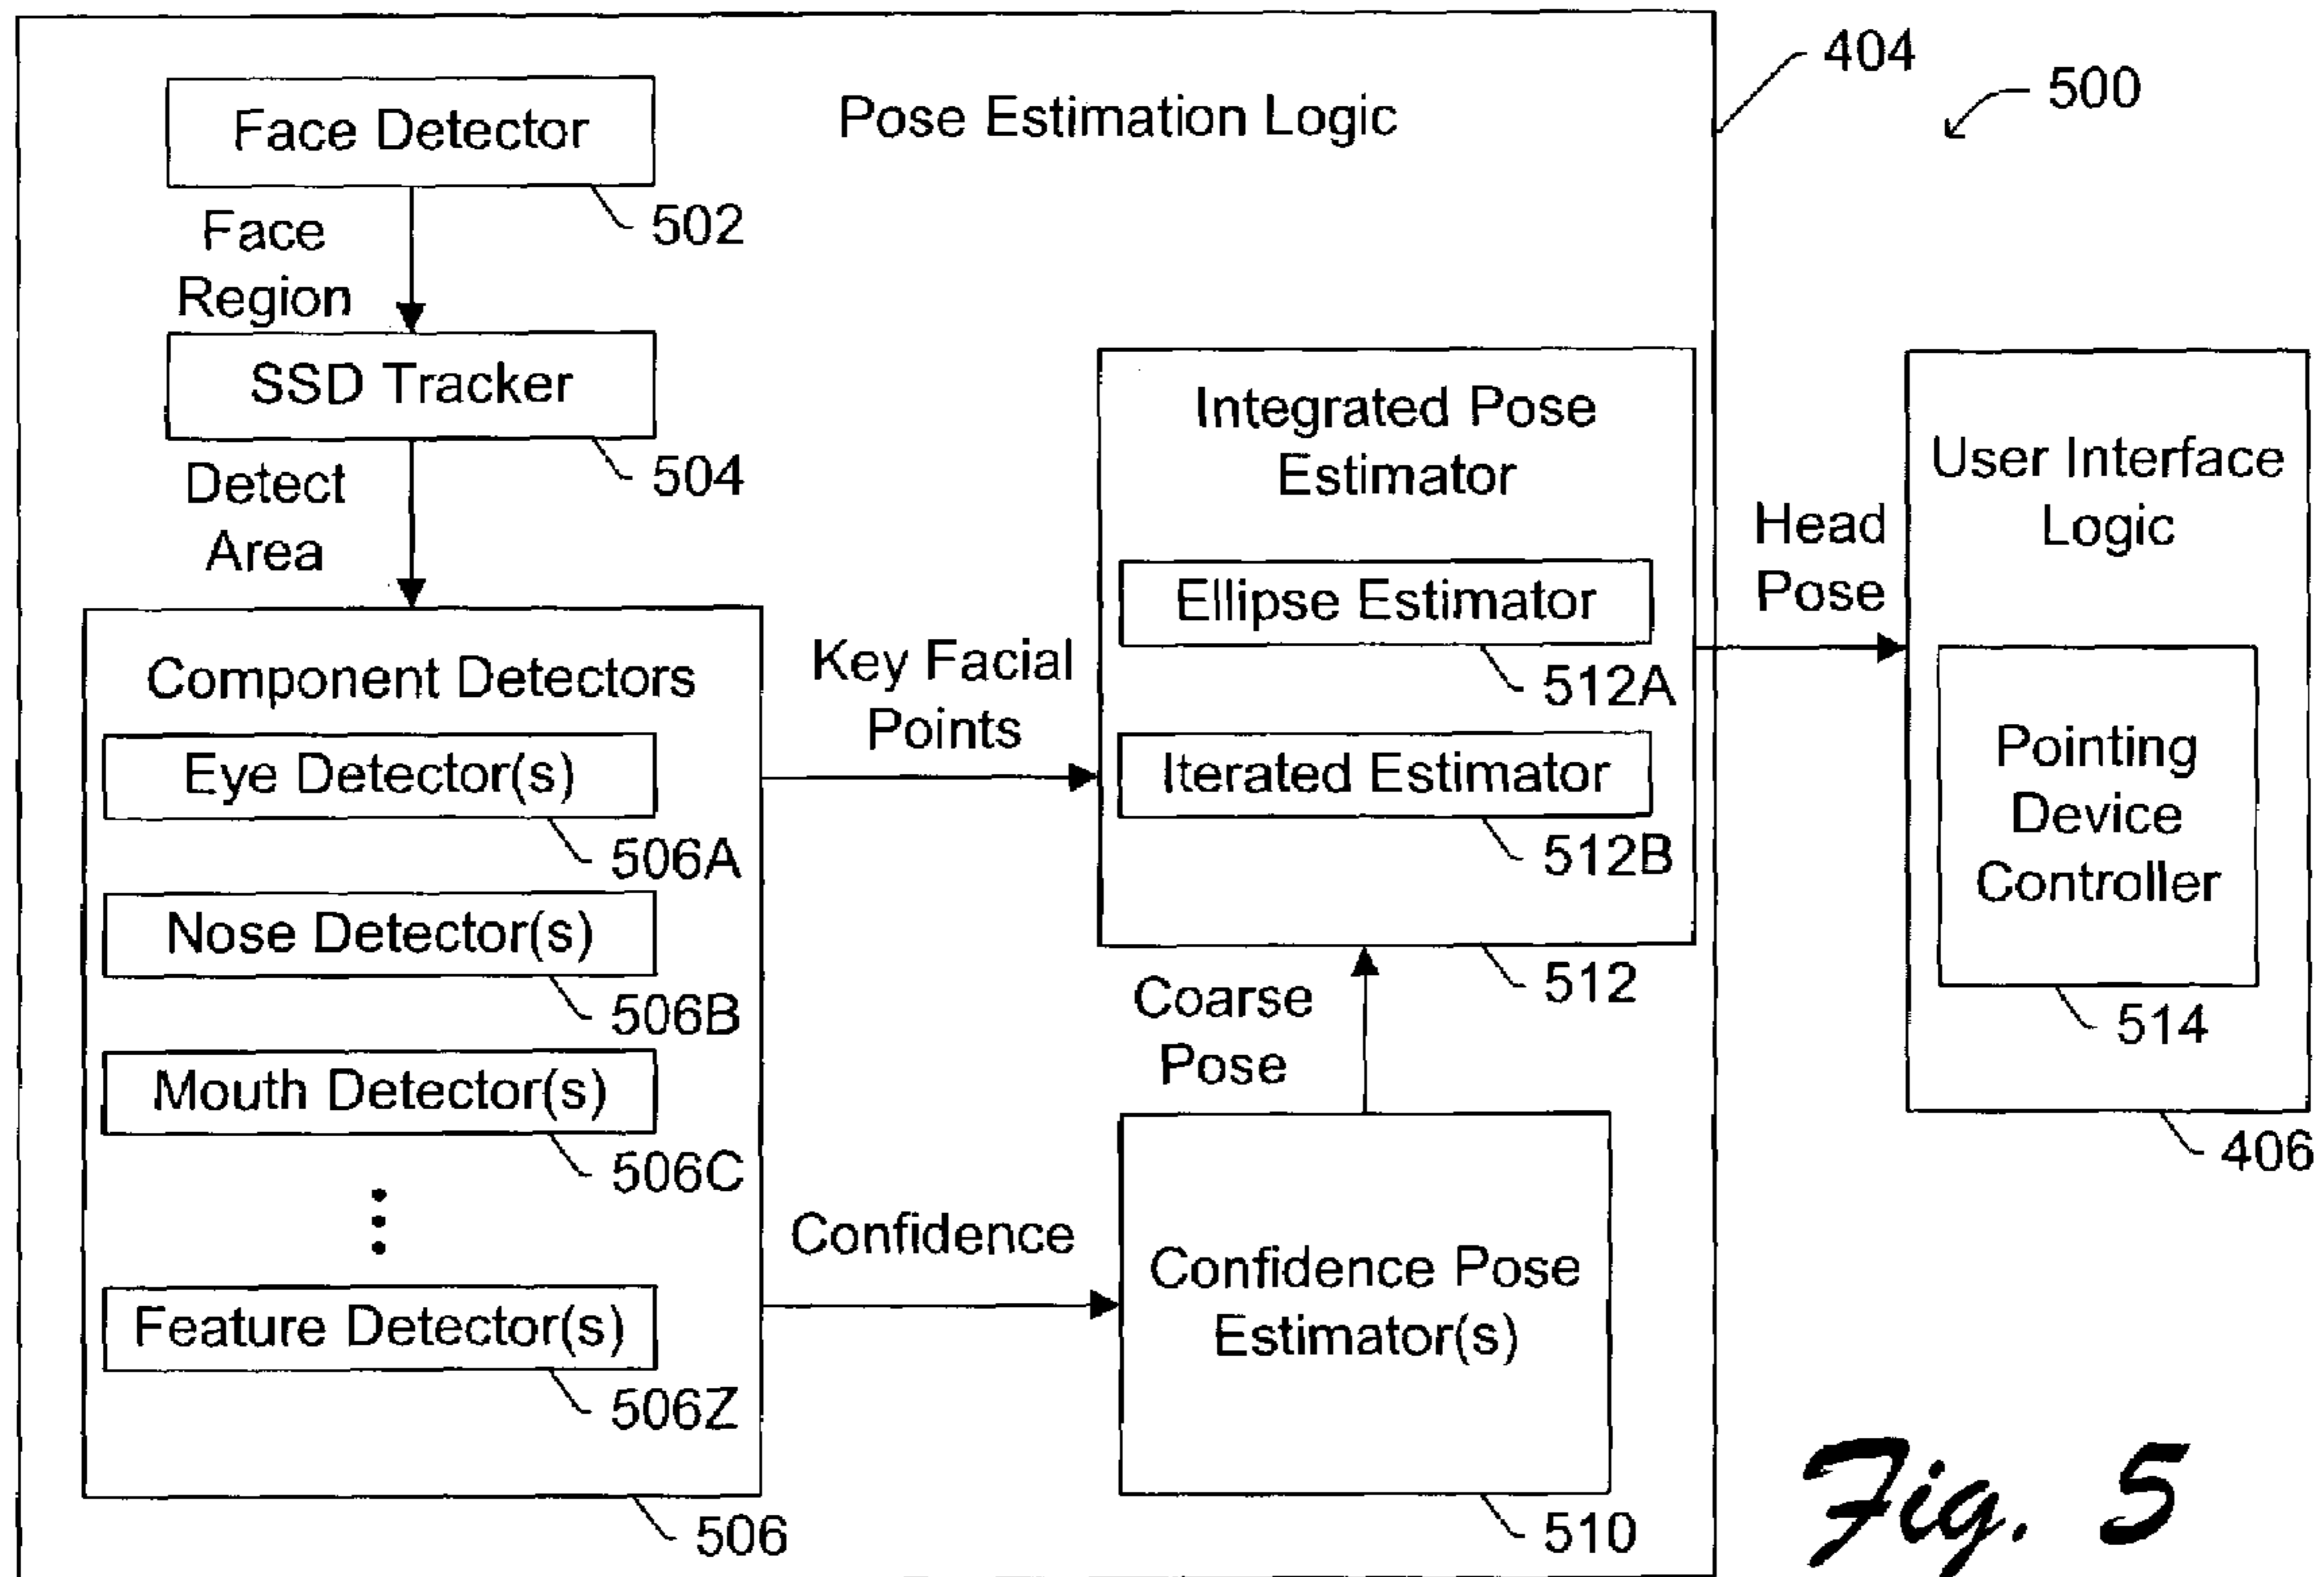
404

500

Pose Estimation Logic

Face Detector

502

Face Region

SSD Tracker

504

Detect Area

Component Detectors

Eye Detector(s)

506A

Nose Detector(s)

506B

Mouth Detector(s)

506C

⋮

Feature Detector(s)

506Z

506

Key Facial Points

Confidence

Integrated Pose Estimator

Ellipse Estimator

512A

Iterated Estimator

512B

512

Coarse Pose

Confidence Pose Estimator(s)

510

Head Pose

User Interface Logic

Pointing Device Controller

514

406

Fig. 5